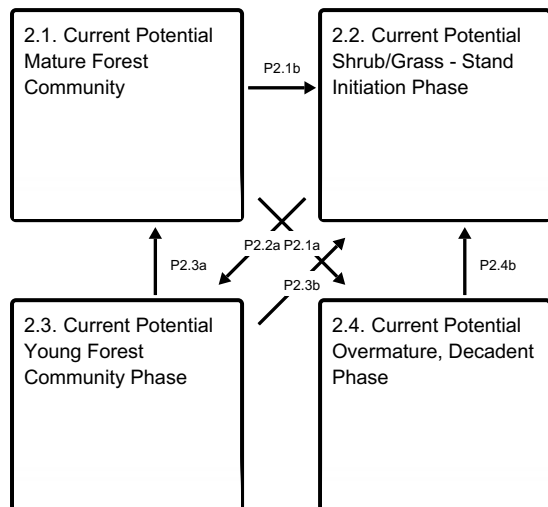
2.1. Current Potential Mature Forest Community

P2.1b

2.2. Current Potential Shrub/Grass - Stand Initiation Phase

P2.3a

P2.2a P2.1a

P2.3b

P2.4b

2.3. Current Potential Young Forest Community Phase

2.4. Current Potential Overmature, Decadent Phase